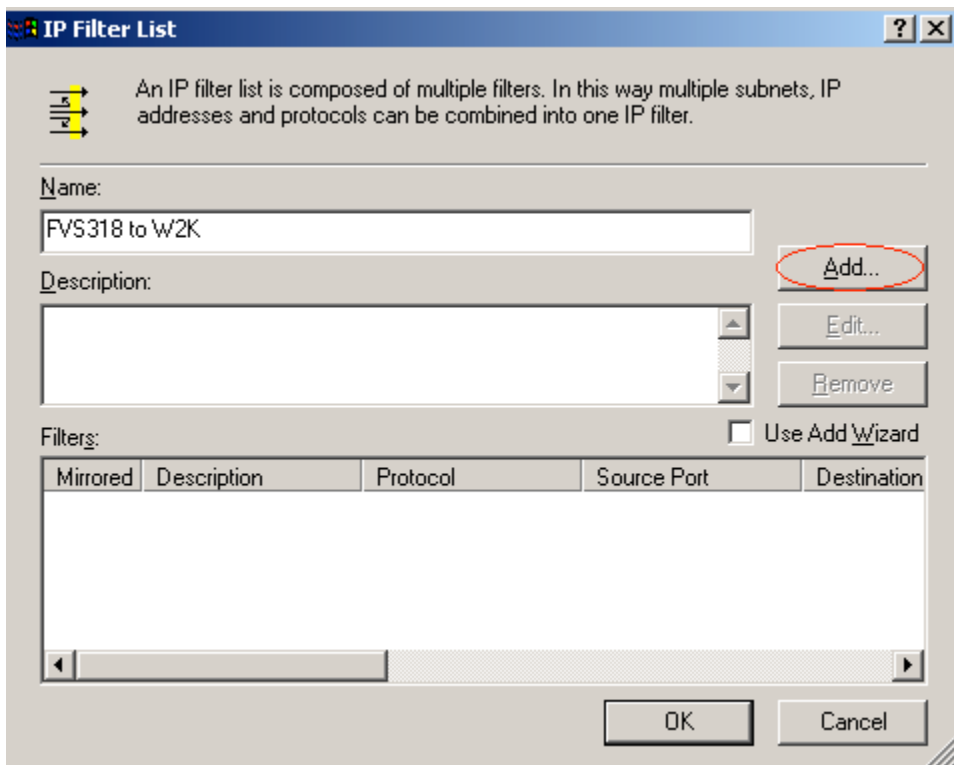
IP Filter List

?

An IP filter list is composed of multiple filters. In this way multiple subnets, IP addresses and protocols can be combined into one IP filter.

Name:

FVS318 to W2K

Description:

Add...

Edit...

Remove

Filters:

Use Add Wizard

| Mirrored | Description | Protocol | Source Port | Destination |
|---|---|---|---|---|

OK

Cancel